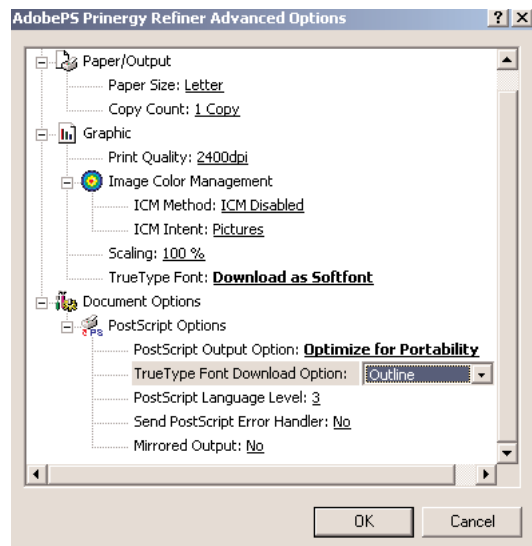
AdobePS Prinergy Refiner Advanced Options ? X

Paper/Output
Paper Size: Letter
Copy Count: 1 Copy
Graphic
Print Quality: 2400dpi
Image Color Management
ICM Method: ICM Disabled
ICM Intent: Pictures
Scaling: 100 %
TrueType Font: Download as Softfont
Document Options
PostScript Options
PostScript Output Option: Optimize for Portability
TrueType Font Download Option: Outline
PostScript Language Level: 3
Send PostScript Error Handler: No
Mirrored Output: No

OK Cancel